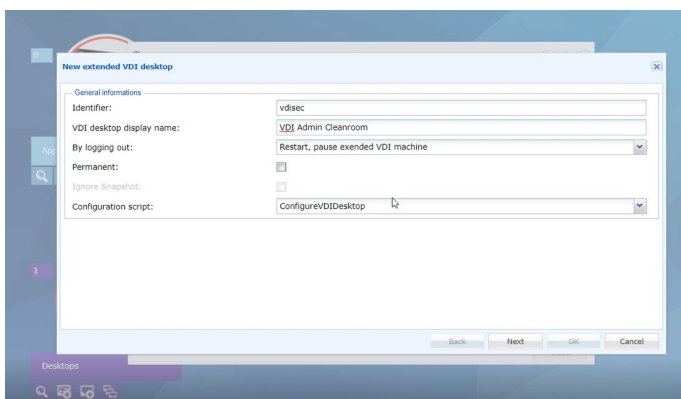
New extended VDI desktop

General informations

Identifier: vdisec

VDI desktop display name: VDI Admin Cleanroom

By logging out: Restart, pause exended VDI machine

Permanent:

Ignore Snapshot:

Configuration script: ConfigureVDIDesktop

Back Next OK Cancel

0

App

1

Desktops